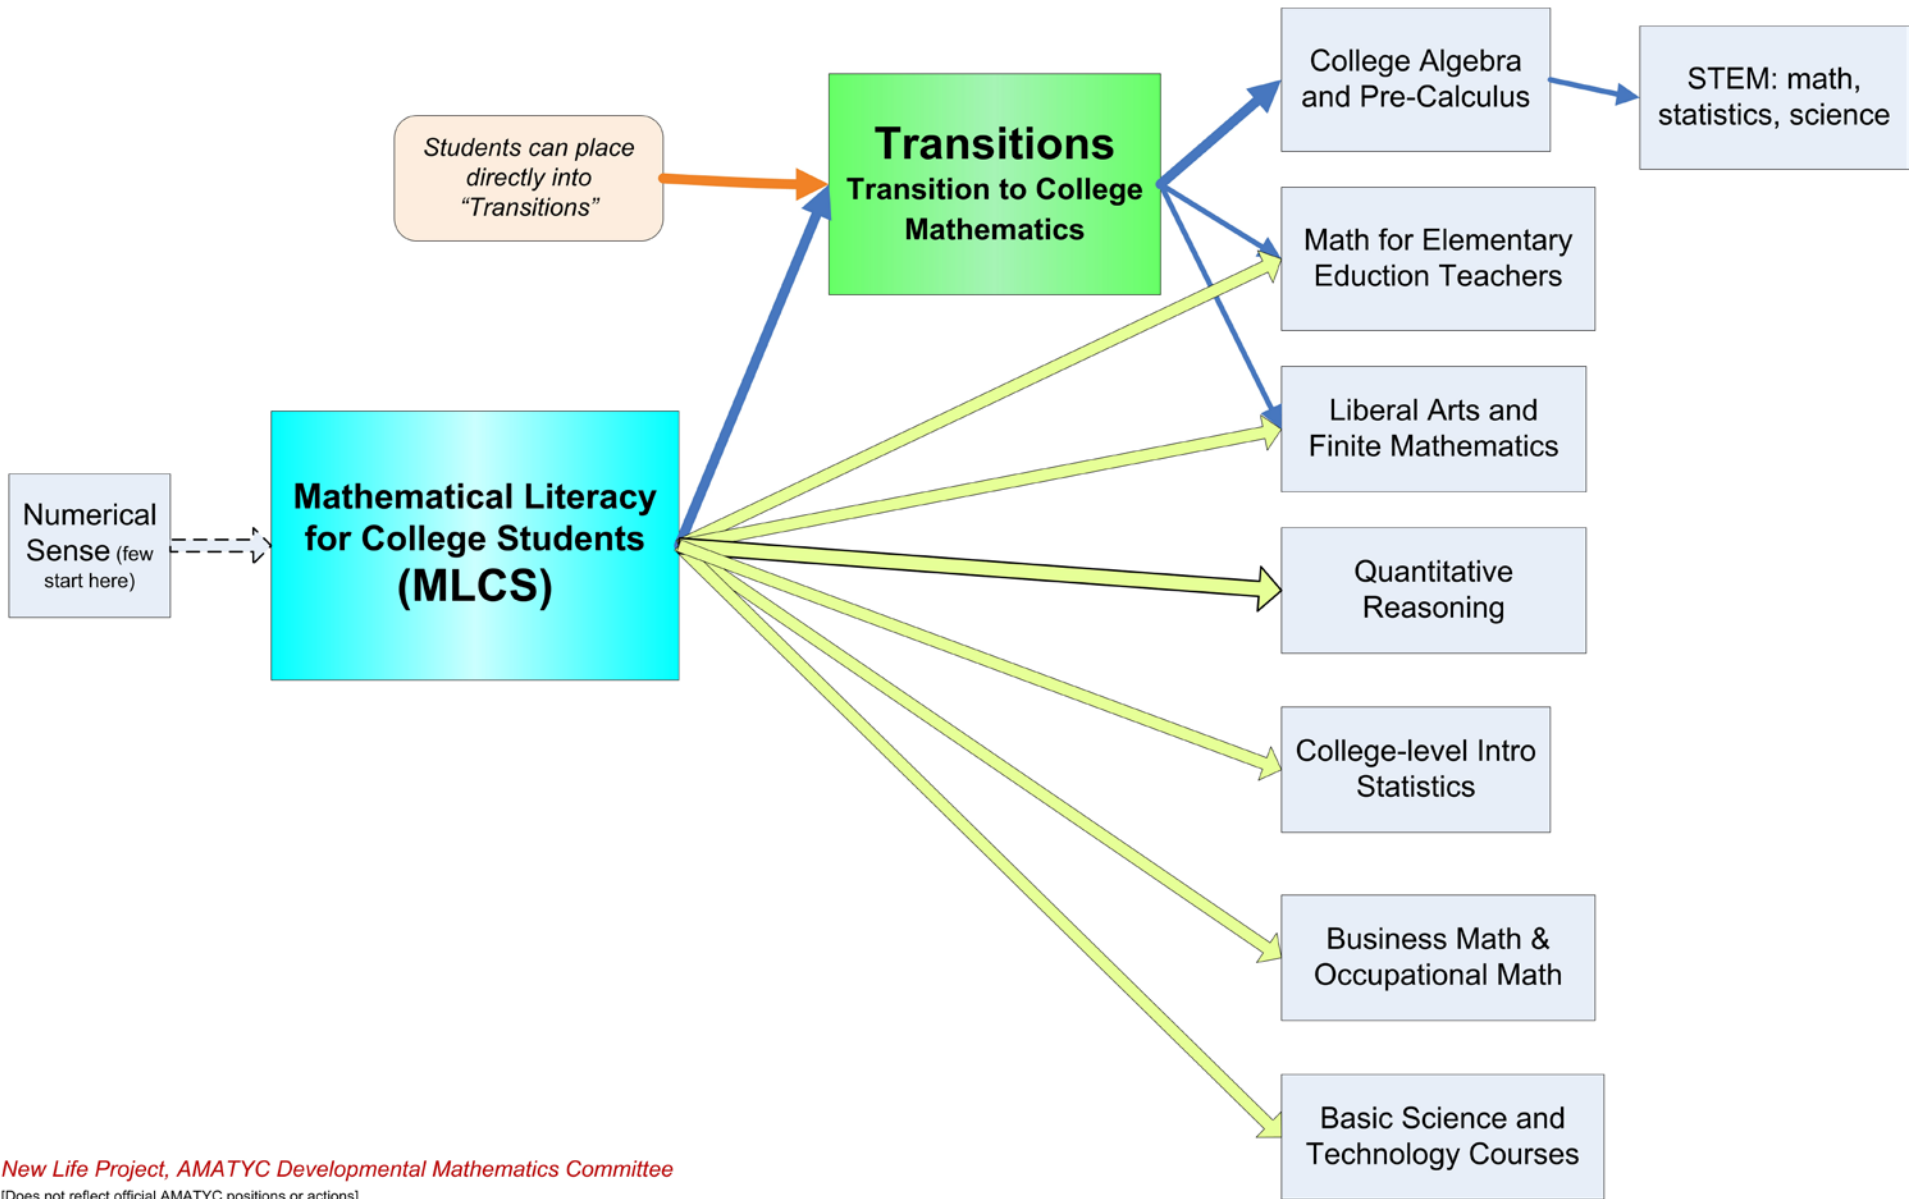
Students can place directly into "Transitions"

Transitions
Transition to College Mathematics

College Algebra and Pre-Calculus

STEM: math, statistics, science

Math for Elementary Eduction Teachers

Liberal Arts and Finite Mathematics

Numerical Sense (few start here)

Mathematical Literacy for College Students (MLCS)

Quantitative Reasoning

College-level Intro Statistics

Business Math & Occupational Math

Basic Science and Technology Courses

New Life Project, AMATYC Developmental Mathematics Committee
[Does not reflect official AMATYC positions or actions]